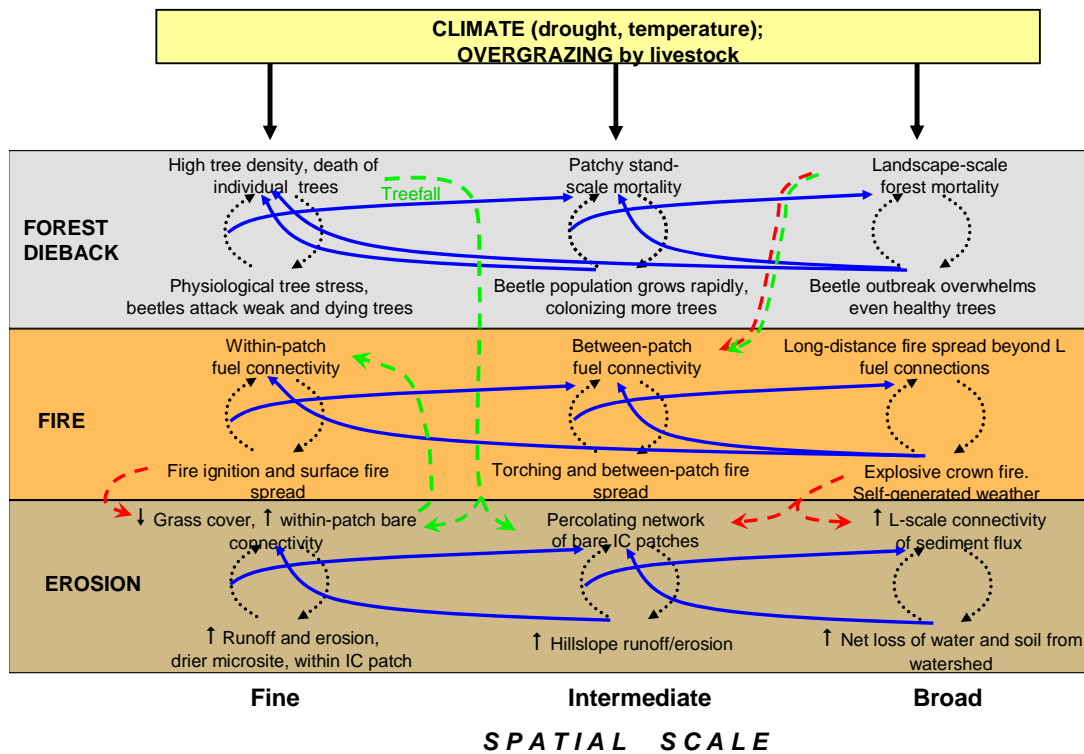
CLIMATE (drought, temperature); OVERGRAZING by livestock

FOREST DIEBACK

High tree density, death of individual trees

Treefall

Patchy stand-scale mortality

Landscape-scale forest mortality

Physiological tree stress, beetles attack weak and dying trees

Beetle population grows rapidly, colonizing more trees

Beetle outbreak overwhelms even healthy trees

FIRE

Within-patch fuel connectivity

Between-patch fuel connectivity

Long-distance fire spread beyond L fuel connections

Fire ignition and surface fire spread

Torching and between-patch fire spread

Explosive crown fire. Self-generated weather

EROSION

↓ Grass cover, ↑ within-patch bare connectivity

Percolating network of bare IC patches

↑ L-scale connectivity of sediment flux

↑ Runoff and erosion, drier microsite, within IC patch

↑ Hillslope runoff/erosion

↑ Net loss of water and soil from watershed

Fine

Intermediate

Broad

SPATIAL SCALE